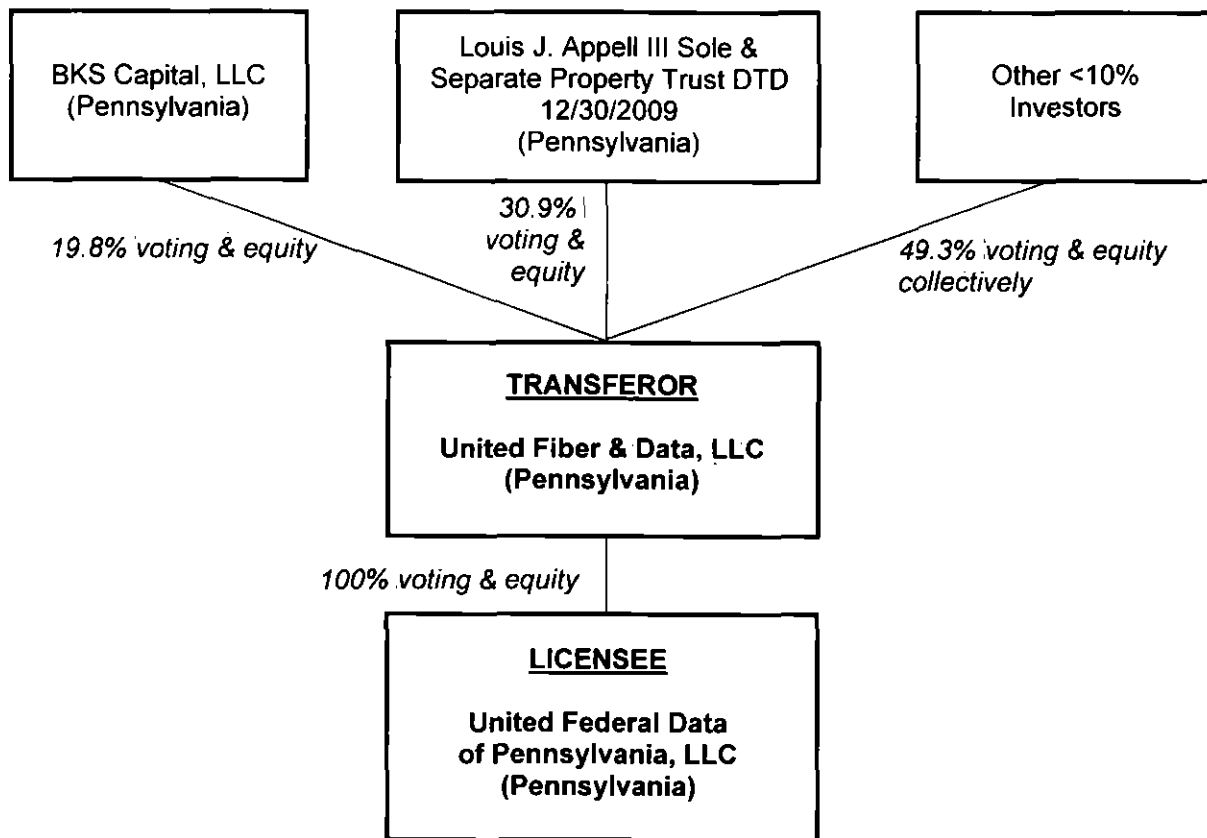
BKS Capital, LLC (Pennsylvania)

Louis J. Appell III Sole & Separate Property Trust DTD 12/30/2009 (Pennsylvania)

Other <10% Investors

19.8% voting & equity

30.9% voting & equity

49.3% voting & equity collectively

TRANSFEROR

United Fiber & Data, LLC (Pennsylvania)

100% voting & equity

LICENSEE

United Federal Data of Pennsylvania, LLC (Pennsylvania)